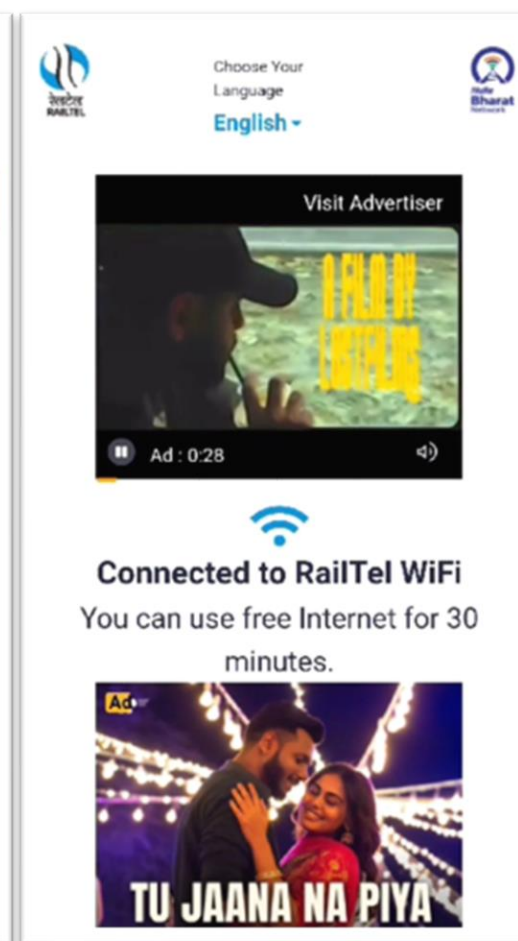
रेलटेल
RAILTEL

Choose Your Language
English

Rail Bharat Network

Visit Advertiser

A FILM BY LOSTFILMS

Ad : 0:28

Connected to RailTel WiFi
You can use free Internet for 30 minutes.

Ad

TU JAANA NA PIYA